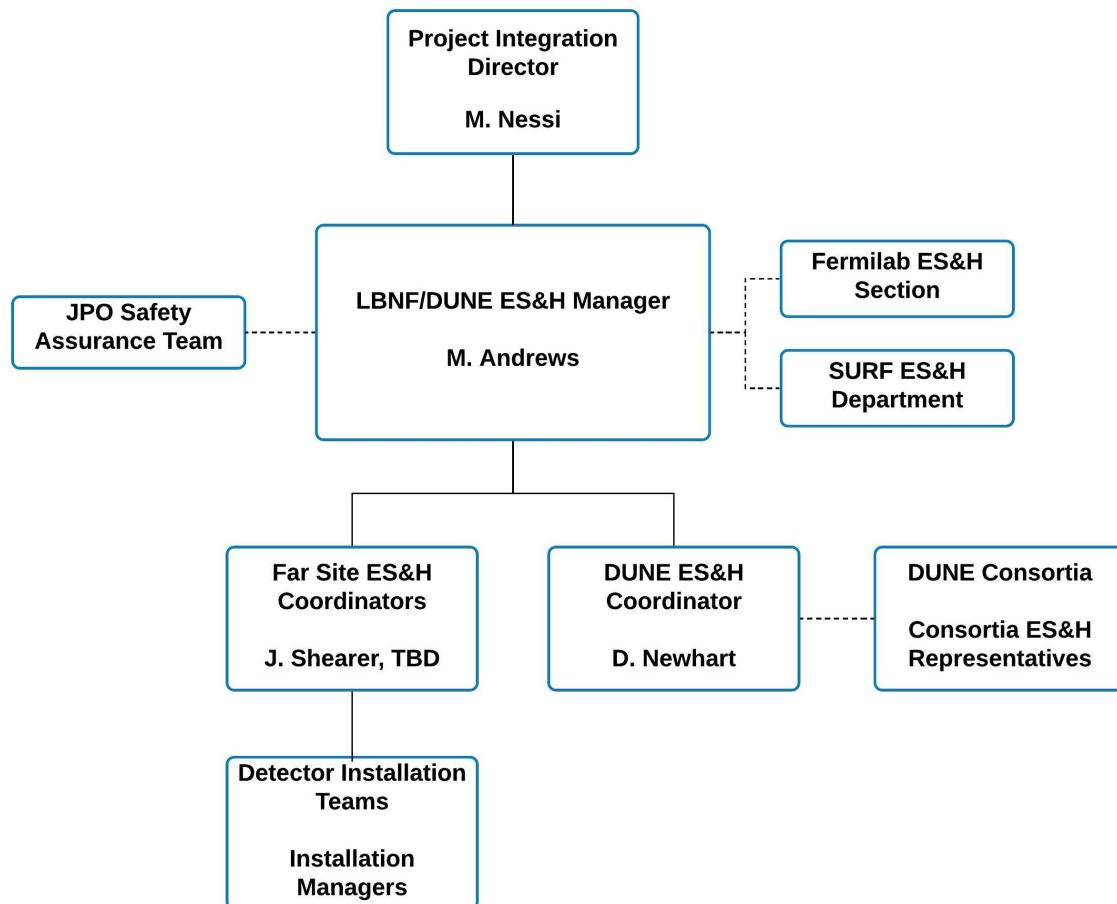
Project Integration Director

M. Nessi

JPO Safety Assurance Team

LBNF/DUNE ES&H Manager

M. Andrews

Fermilab ES&H Section

SURF ES&H Department

Far Site ES&H Coordinators

J. Shearer, TBD

DUNE ES&H Coordinator

D. Newhart

DUNE Consortia

Consortia ES&H Representatives

Detector Installation Teams

Installation Managers